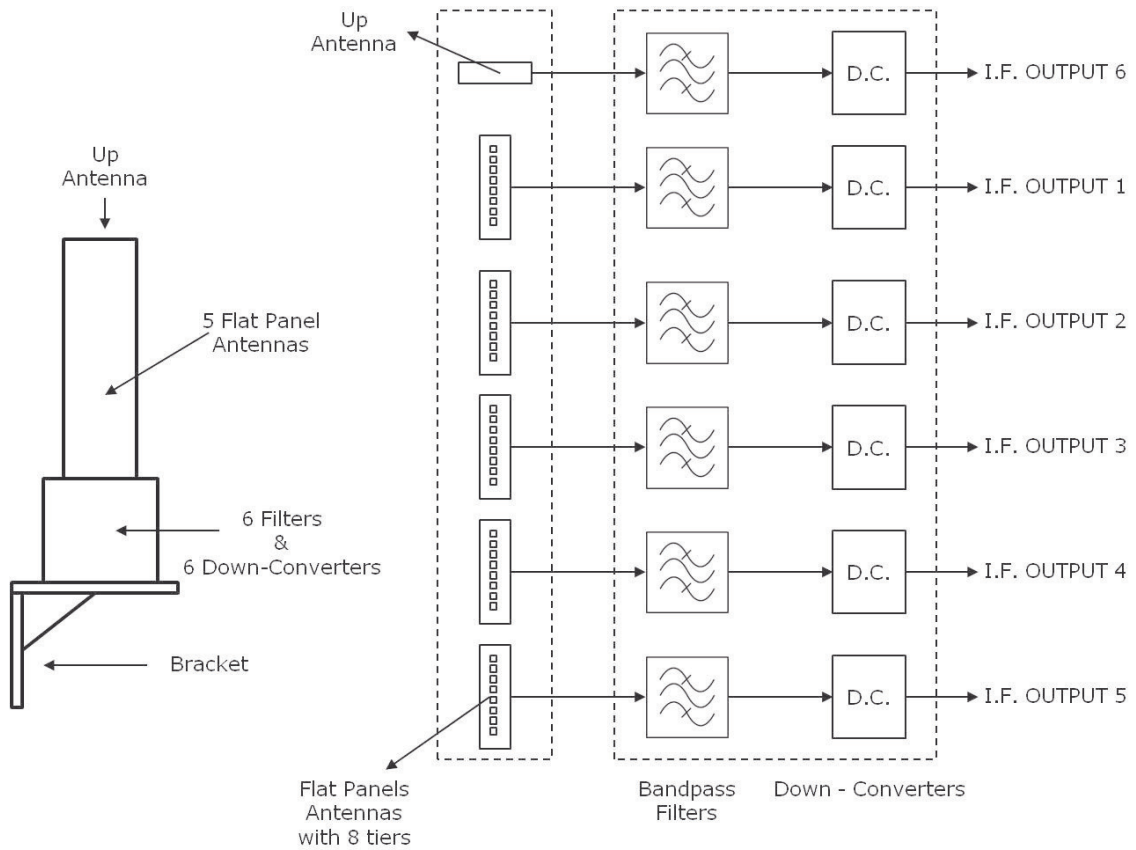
Up Antenna

5 Flat Panel Antennas

6 Filters & 6 Down-Converters

Bracket

Up Antenna

D.C.

I.F. OUTPUT 6

D.C.

I.F. OUTPUT 1

D.C.

I.F. OUTPUT 2

D.C.

I.F. OUTPUT 3

D.C.

I.F. OUTPUT 4

D.C.

I.F. OUTPUT 5

Flat Panels Antennas with 8 tiers

Bandpass Filters

Down - Converters